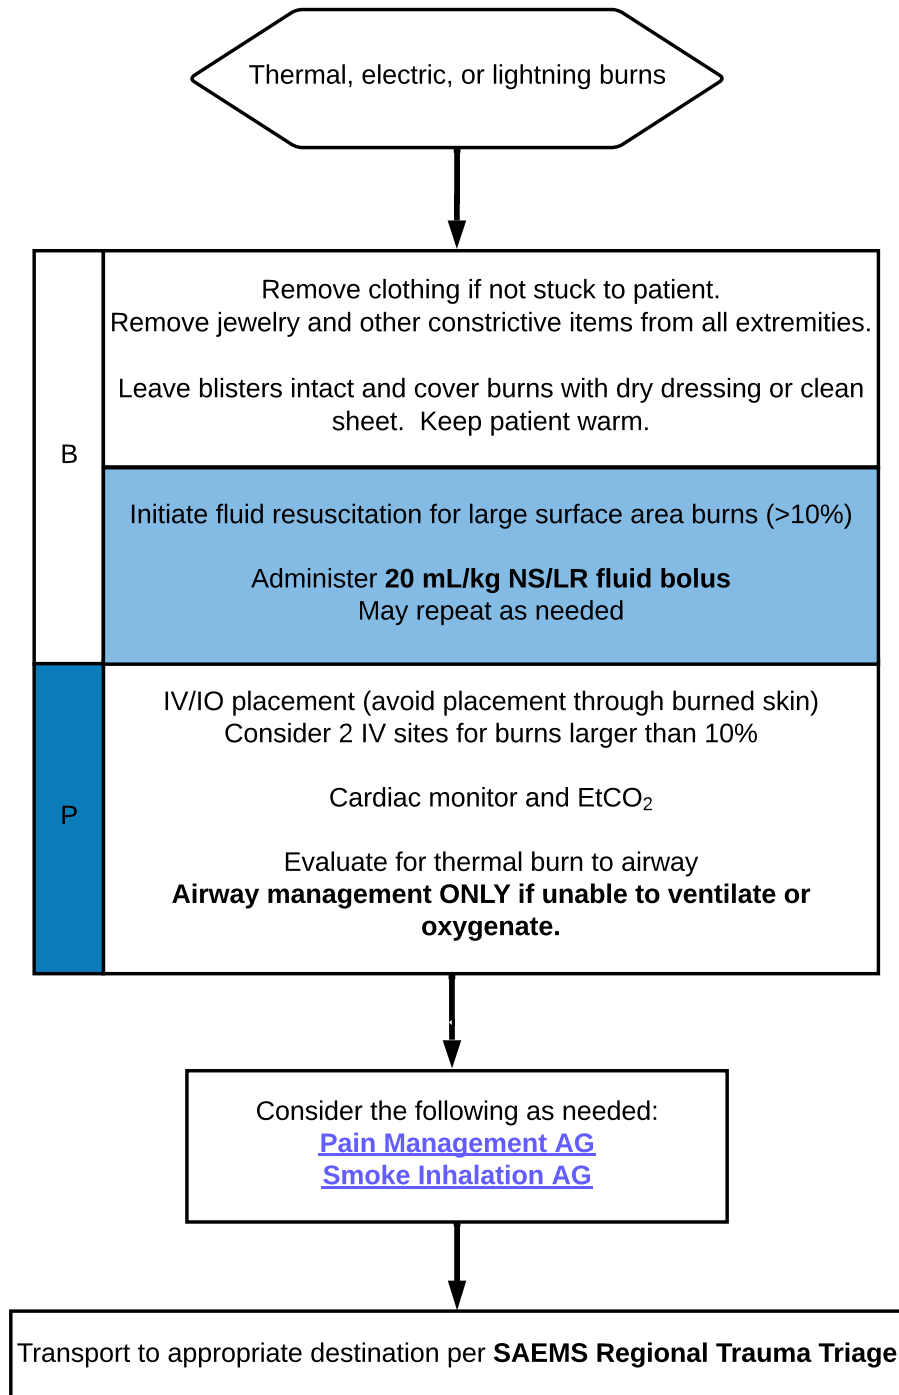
Thermal, electric, or lightning burns

B

Remove clothing if not stuck to patient.
Remove jewelry and other constrictive items from all extremities.

Leave blisters intact and cover burns with dry dressing or clean sheet. Keep patient warm.

Initiate fluid resuscitation for large surface area burns (>10%)

Administer **20 mL/kg NS/LR fluid bolus**
May repeat as needed

P

IV/IO placement (avoid placement through burned skin)
Consider 2 IV sites for burns larger than 10%

Cardiac monitor and $EtCO_2$

Evaluate for thermal burn to airway
**Airway management ONLY if unable to ventilate or oxygenate.**

Consider the following as needed:
Pain Management AG
Smoke Inhalation AG

Transport to appropriate destination per **SAEMS Regional Trauma Triage**